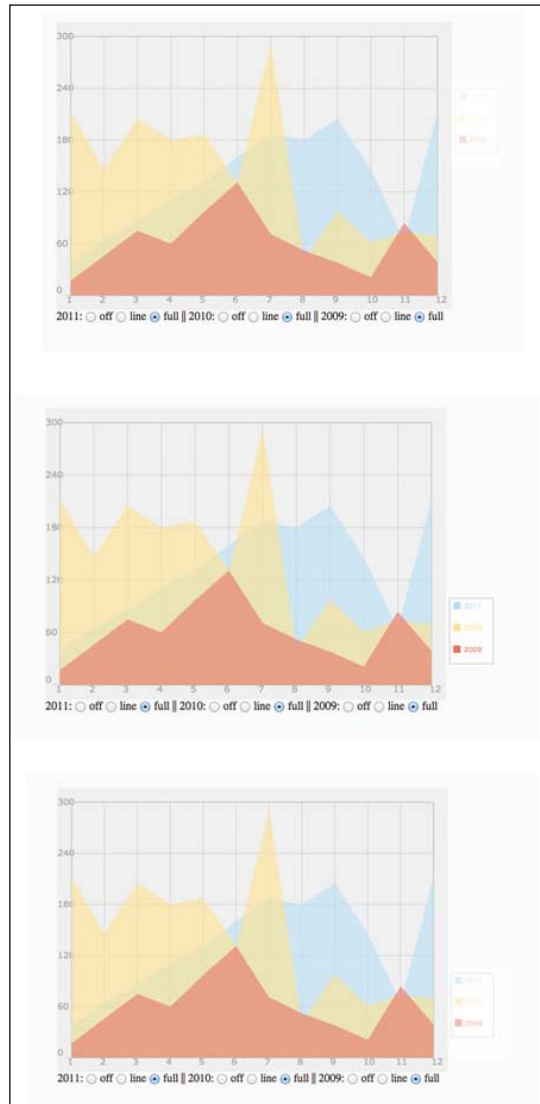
300
240
180
120
60
0
1 2 3 4 5 6 7 8 9 10 11 12
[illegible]
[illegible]
2009
2011: off line full || 2010: off line full || 2009: off line full

300
240
180
120
60
0
1 2 3 4 5 6 7 8 9 10 11 12
2011
2010
2009
2011: off line full || 2010: off line full || 2009: off line full

300
240
180
120
60
0
1 2 3 4 5 6 7 8 9 10 11 12
2011
2010
2009
2011: off line full || 2010: off line full || 2009: off line full